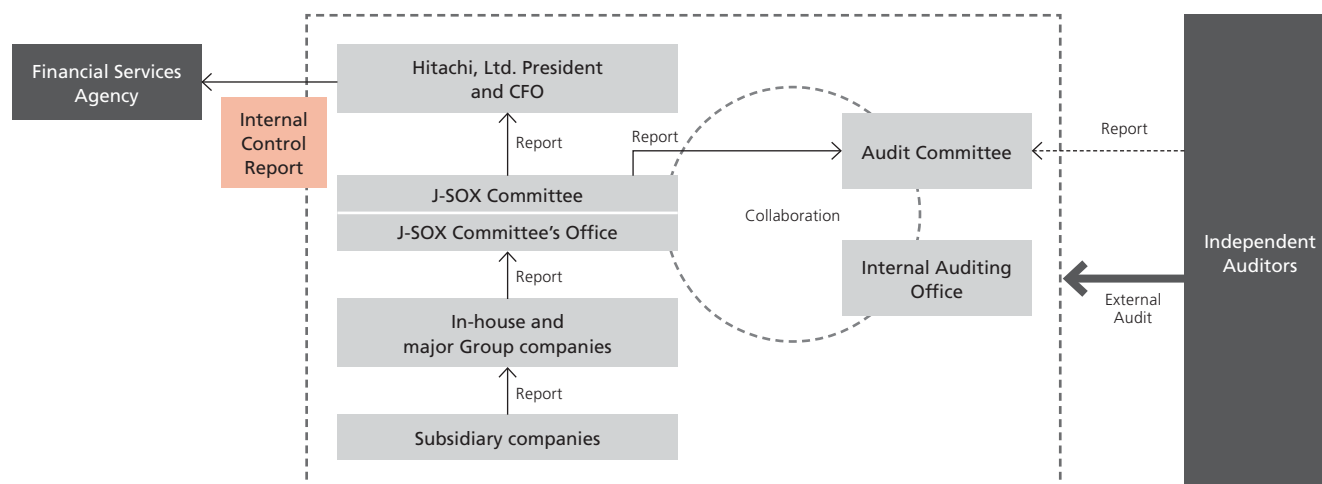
Financial Services Agency

Internal Control Report

Hitachi, Ltd. President and CFO

Report

Report

Audit Committee

Report

J-SOX Committee

J-SOX Committee's Office

Collaboration

Report

Internal Auditing Office

Independent Auditors

External Audit

In-house and major Group companies

Report

Subsidiary companies